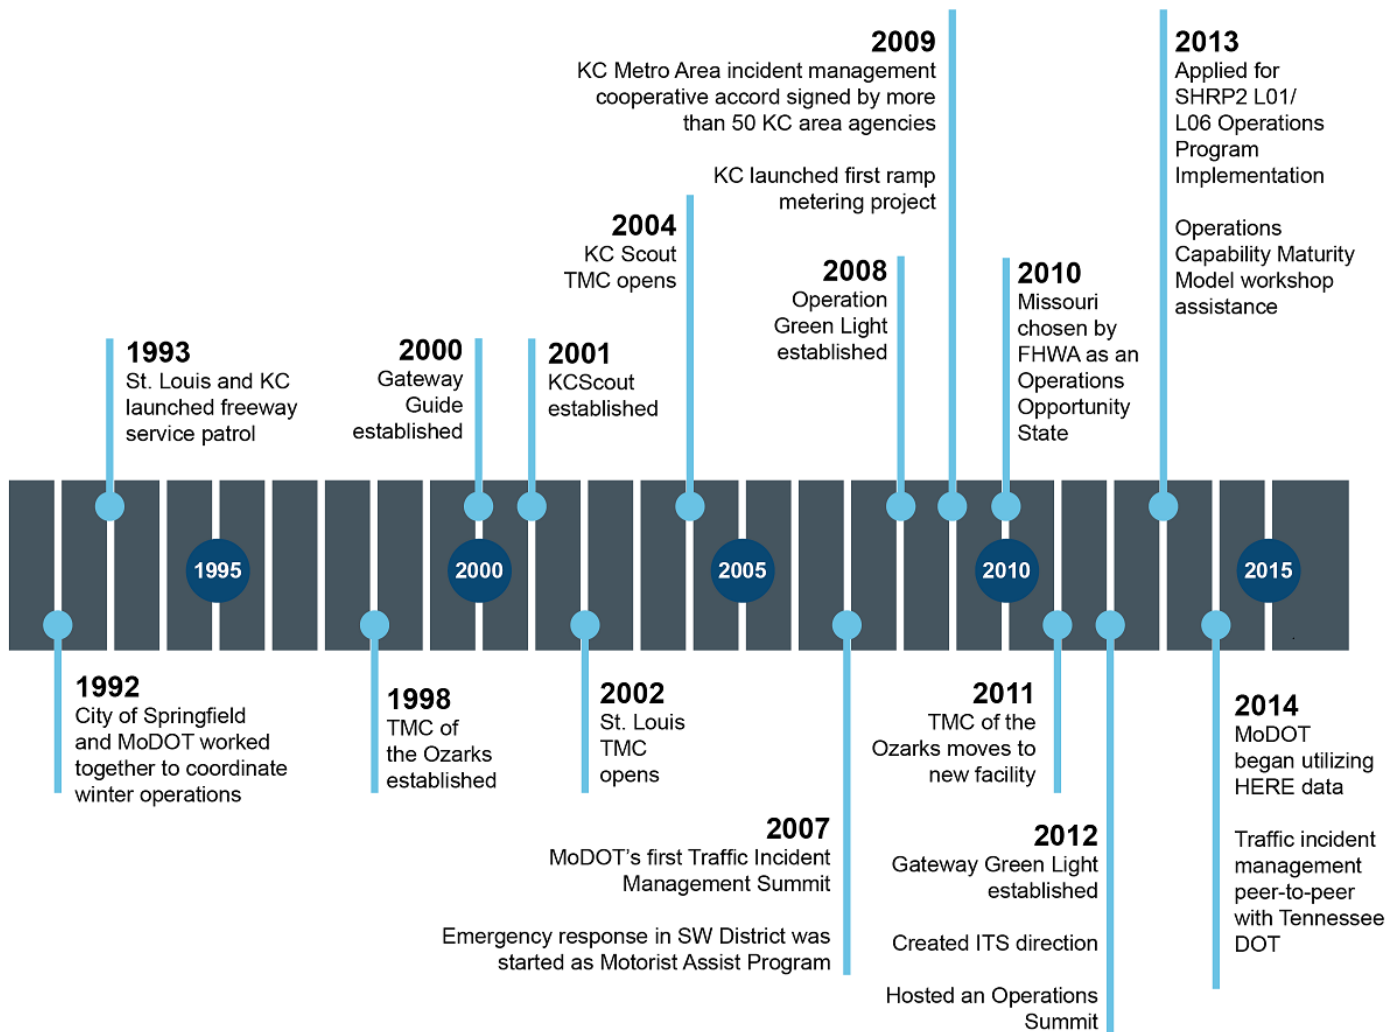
2009
KC Metro Area incident management cooperative accord signed by more than 50 KC area agencies

KC launched first ramp metering project

2013
Applied for SHRP2 L01/ L06 Operations Program Implementation

Operations Capability Maturity Model workshop assistance

2004
KC Scout TMC opens

2008
Operation Green Light established

2010
Missouri chosen by FHWA as an Operations Opportunity State

1993
St. Louis and KC launched freeway service patrol

2000
Gateway Guide established

2001
KCScout established

1995

2000

2005

2010

2015

1992
City of Springfield and MoDOT worked together to coordinate winter operations

1998
TMC of the Ozarks established

2002
St. Louis TMC opens

2011
TMC of the Ozarks moves to new facility

2014
MoDOT began utilizing HERE data

Traffic incident management peer-to-peer with Tennessee DOT

2007
MoDOT's first Traffic Incident Management Summit

Emergency response in SW District was started as Motorist Assist Program

2012
Gateway Green Light established

Created ITS direction

Hosted an Operations Summit